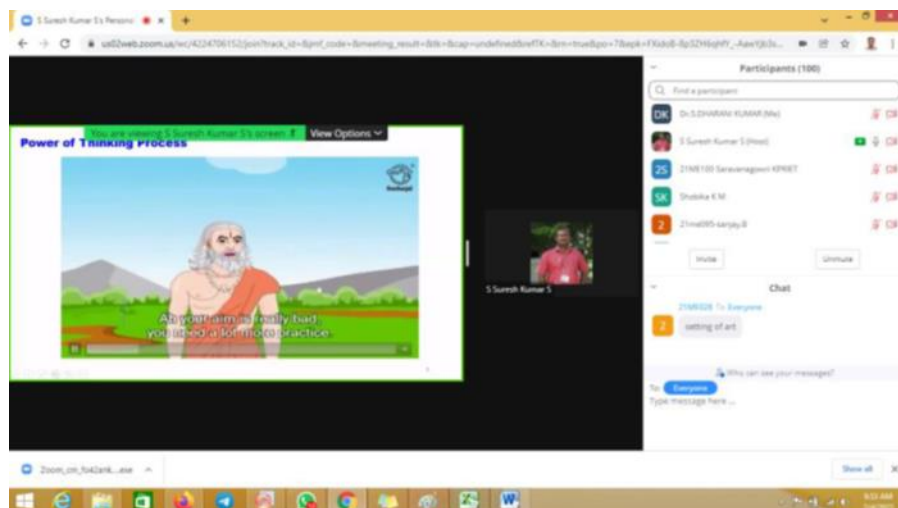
S Suresh Kumar S's Personal

us02web.zoom.us/wc/4224706152/join?track_id=&jmf_code=&meeting_result=&tk=&cap=undefined&refTK=&rm=true&pwd=

You are viewing S Suresh Kumar S's screen

View Options

Power of Thinking Process

Ah your aim is really bad you need a lot more practice.

S Suresh Kumar S

Participants (100)

Find a participant

Dr.S.DHARANI KUMAR (Me)

S Suresh Kumar S (Host)

21ME100 Saravanagowri KPRIET

Shobika K.M

21mal095-sanjay.B

Invite

Unmute

Chat

21ME026 To Everyone

setting of art

Who can see your messages?

To: Everyone

Type message here ...

Zoom_cm_fo42ank....exe

Show all